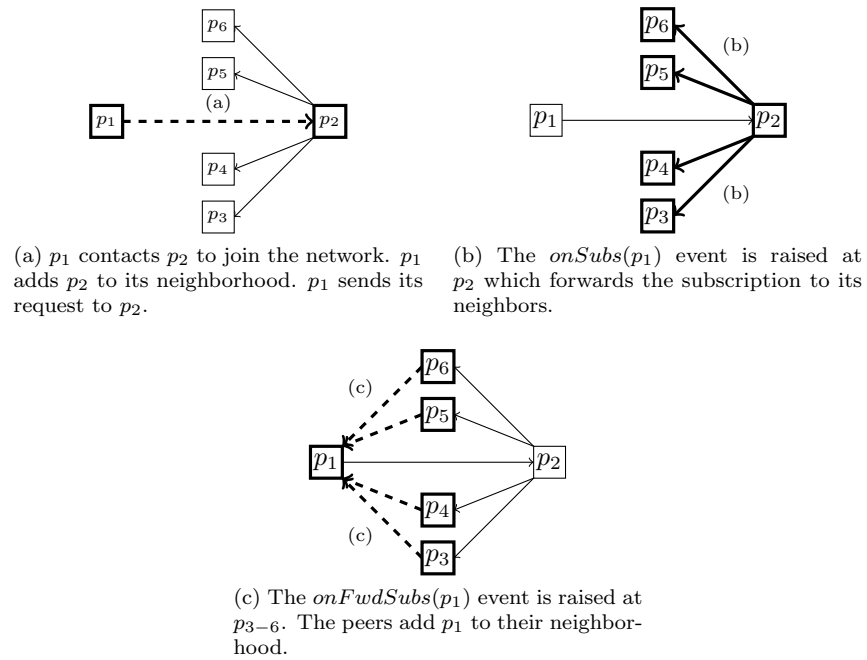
$p_6$

$p_5$

(a)

$p_1$

$p_2$

$p_4$

$p_3$

(a) $p_1$ contacts $p_2$ to join the network. $p_1$ adds $p_2$ to its neighborhood. $p_1$ sends its request to $p_2$.

$p_6$

(b)

$p_5$

$p_1$

$p_2$

$p_4$

(b)

$p_3$

(b) The $onSubs(p_1)$ event is raised at $p_2$ which forwards the subscription to its neighbors.

$p_6$

(c)

$p_5$

$p_1$

$p_2$

$p_4$

(c)

$p_3$

(c) The $onFwdSubs(p_1)$ event is raised at $p_{3-6}$. The peers add $p_1$ to their neighborhood.